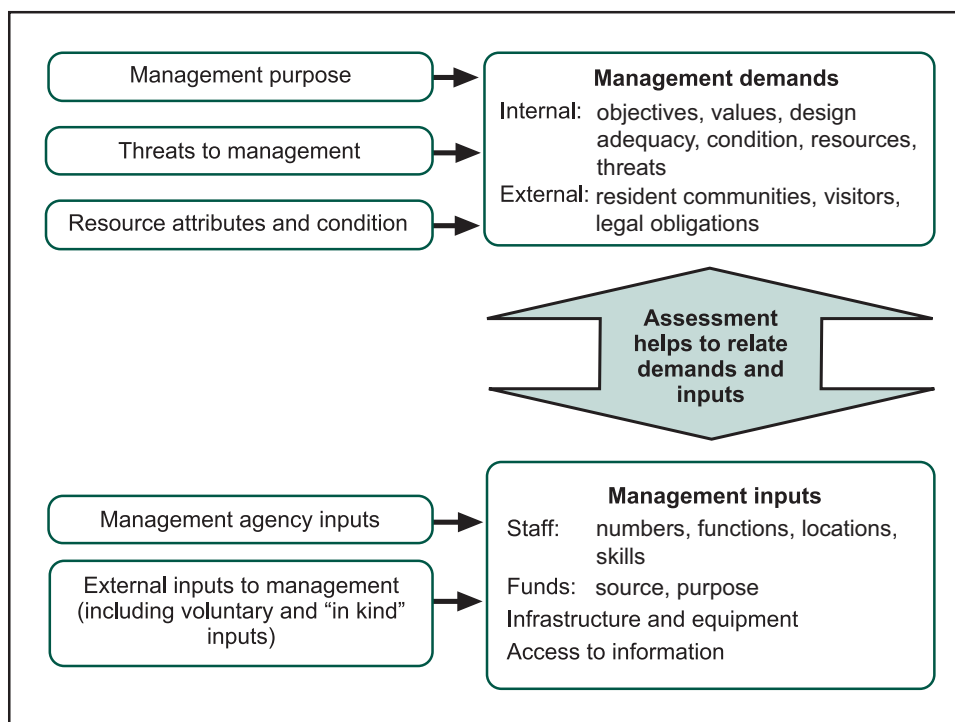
Management purpose

Threats to management

Resource attributes and condition

Management demands

Internal: objectives, values, design adequacy, condition, resources, threats

External: resident communities, visitors, legal obligations

Assessment helps to relate demands and inputs

Management agency inputs

External inputs to management (including voluntary and "in kind" inputs)

Management inputs

Staff: numbers, functions, locations, skills

Funds: source, purpose

Infrastructure and equipment

Access to information